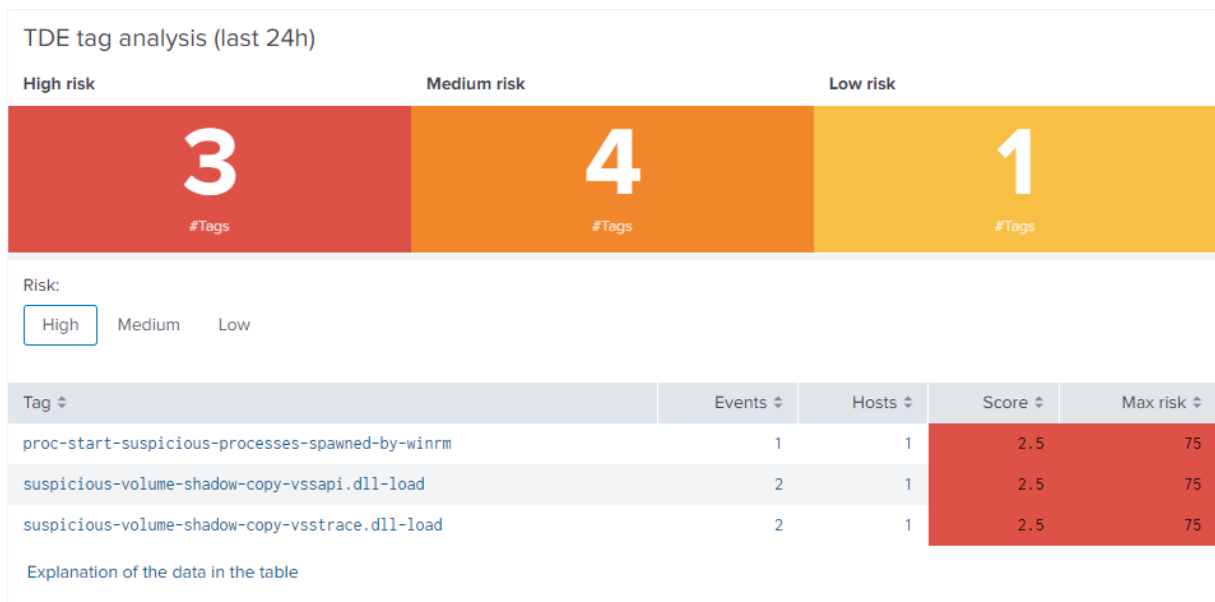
TDE tag analysis (last 24h)

High risk
3
#Tags

Medium risk
4
#Tags

Low risk
1
#Tags

Risk:
High Medium Low

| Tag ⇕ | Events ⇕ | Hosts ⇕ | Score ⇕ | Max risk ⇕ |
|---|---|---|---|---|
| proc-start-suspicious-processes-spawned-by-winrm | 1 | 1 | 2.5 | 75 |
| suspicious-volume-shadow-copy-vssapi.dll-load | 2 | 1 | 2.5 | 75 |
| suspicious-volume-shadow-copy-vsstrace.dll-load | 2 | 1 | 2.5 | 75 |

Explanation of the data in the table